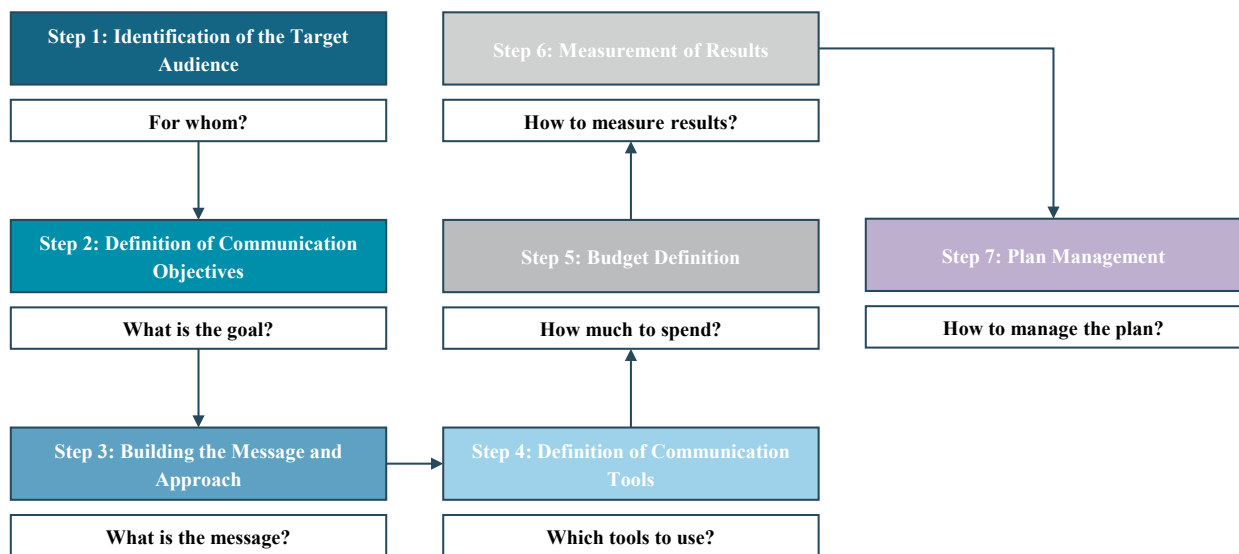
Step 1: Identification of the Target Audience

For whom?

Step 2: Definition of Communication Objectives

What is the goal?

Step 3: Building the Message and Approach

What is the message?

Step 4: Definition of Communication Tools

Which tools to use?

Step 5: Budget Definition

How much to spend?

Step 6: Measurement of Results

How to measure results?

Step 7: Plan Management

How to manage the plan?